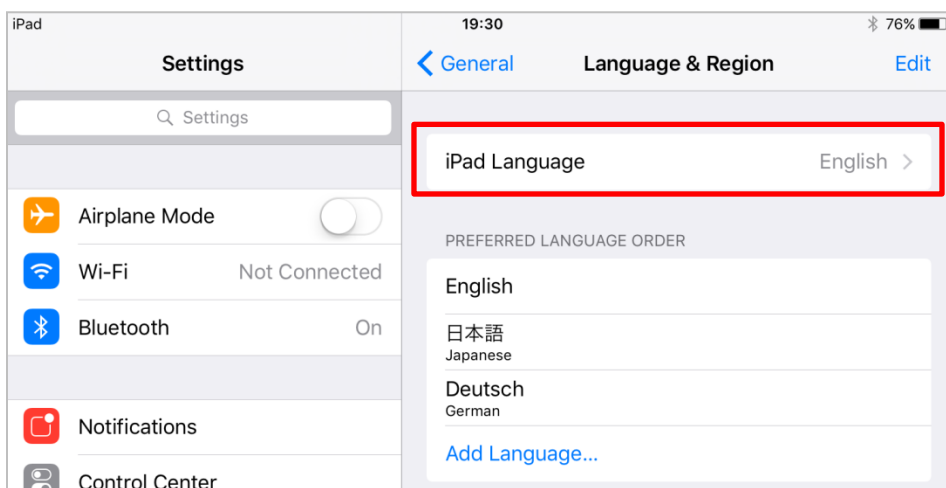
iPad
19:30
76%

Settings

Settings

Airplane Mode
Wi-Fi Not Connected
Bluetooth On

Notifications
Control Center

General
Language & Region
Edit

iPad Language English

PREFERRED LANGUAGE ORDER

English

日本語
Japanese

Deutsch
German

Add Language...